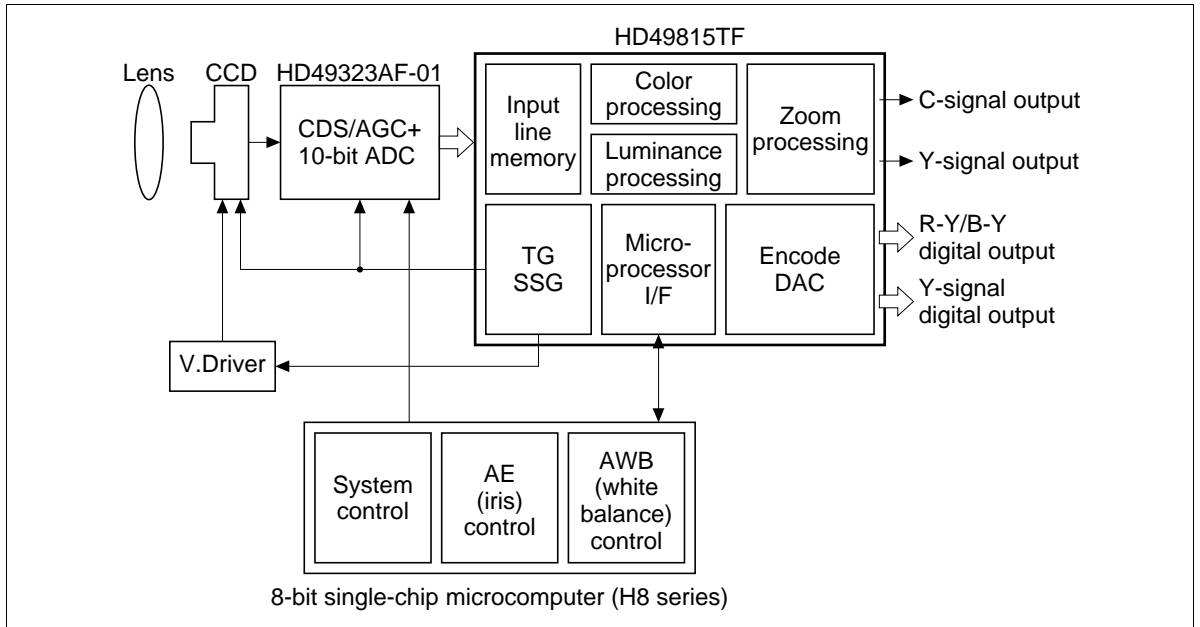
HD49815TF

Lens

CCD

HD49323AF-01

CDS/AGC+ 10-bit ADC

Input line memory

Color processing

Luminance processing

Zoom processing

C-signal output

Y-signal output

TG SSG

Micro-processor I/F

Encode DAC

R-Y/B-Y digital output

Y-signal digital output

V.Driver

System control

AE (iris) control

AWB (white balance) control

8-bit single-chip microcomputer (H8 series)